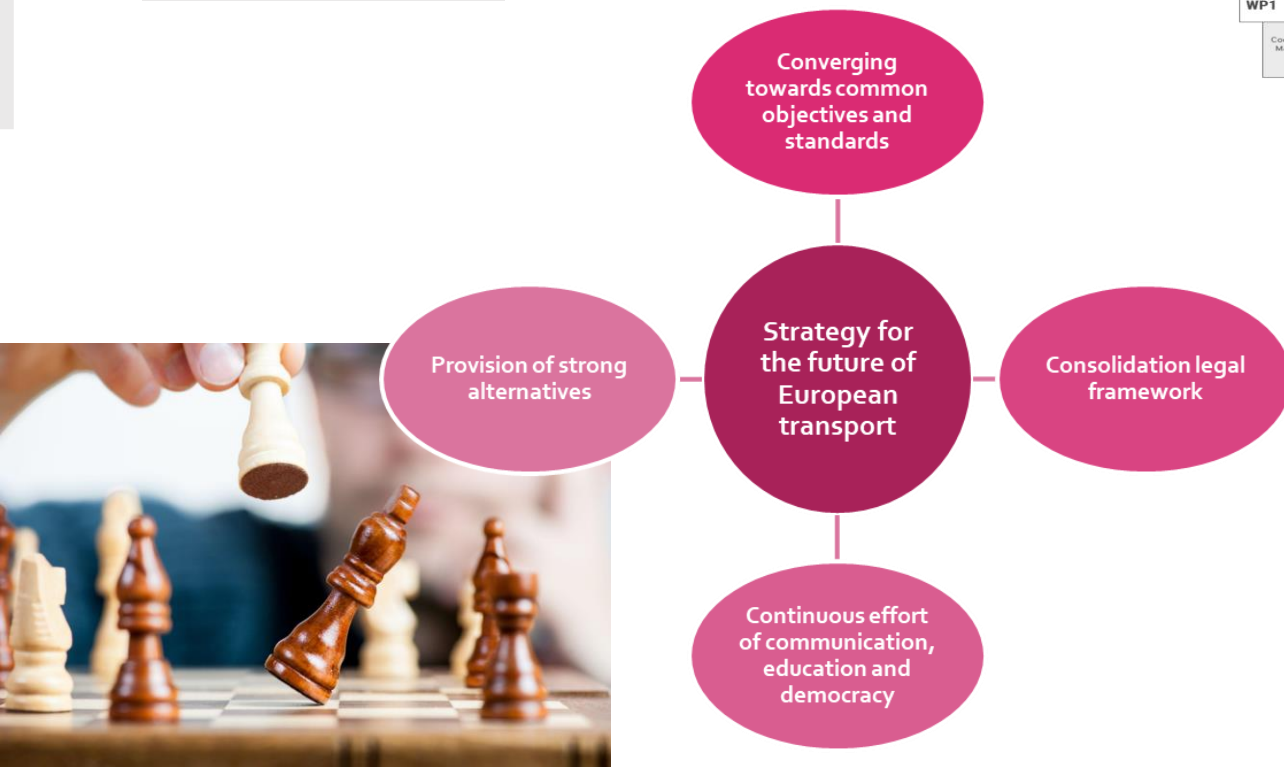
WP1

Converging towards common objectives and standards

Provision of strong alternatives

Strategy for the future of European transport

Consolidation legal framework

Continuous effort of communication, education and democracy